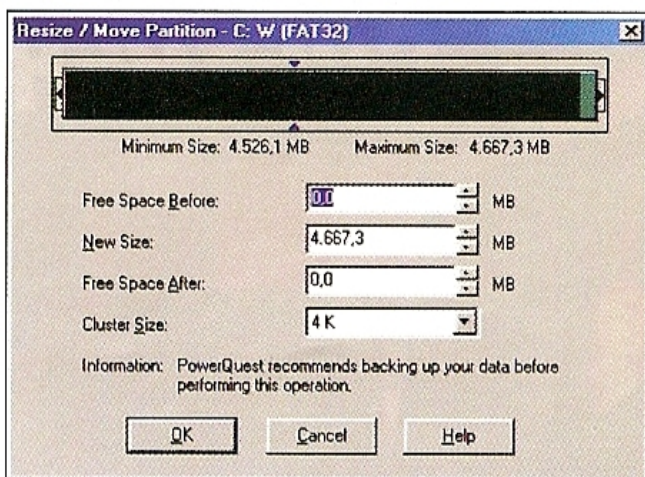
Resize / Move Partition - C: W (FAT32)

Minimum Size: 4.526,1 MB

Maximum Size: 4.667,3 MB

Free Space Before: 0,0 MB

New Size: 4.667,3 MB

Free Space After: 0,0 MB

Cluster Size: 4 K

Information: PowerQuest recommends backing up your data before performing this operation.

OK

Cancel

Help